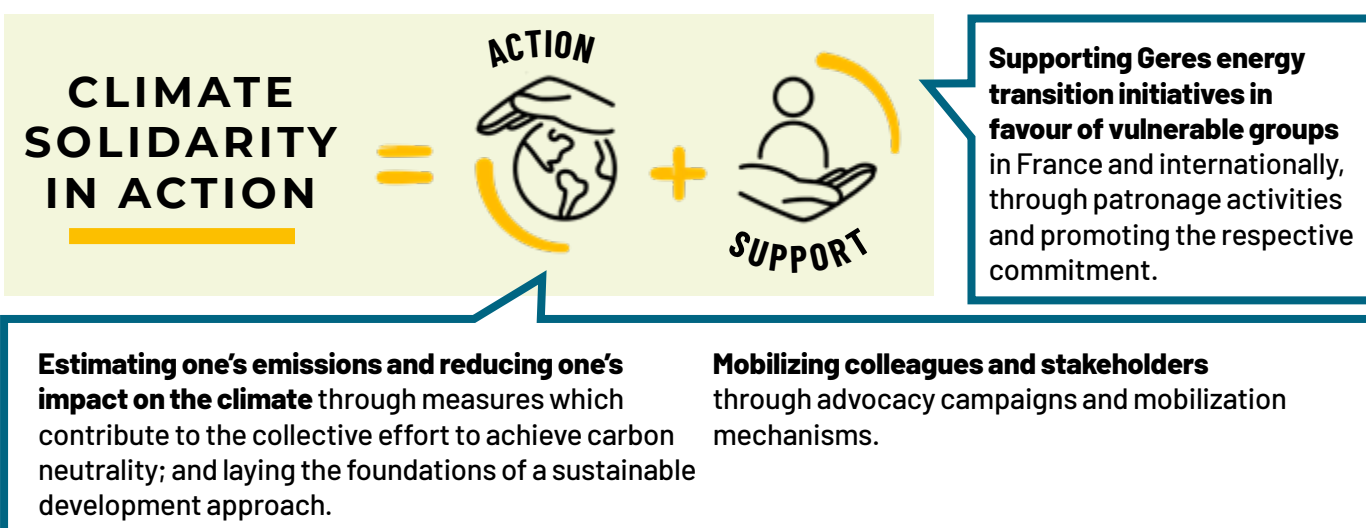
CLIMATE SOLIDARITY IN ACTION = ACTION + SUPPORT

Supporting Geres energy transition initiatives in favour of vulnerable groups in France and internationally, through patronage activities and promoting the respective commitment.

Estimating one's emissions and reducing one's impact on the climate through measures which contribute to the collective effort to achieve carbon neutrality; and laying the foundations of a sustainable development approach.

Mobilizing colleagues and stakeholders through advocacy campaigns and mobilization mechanisms.